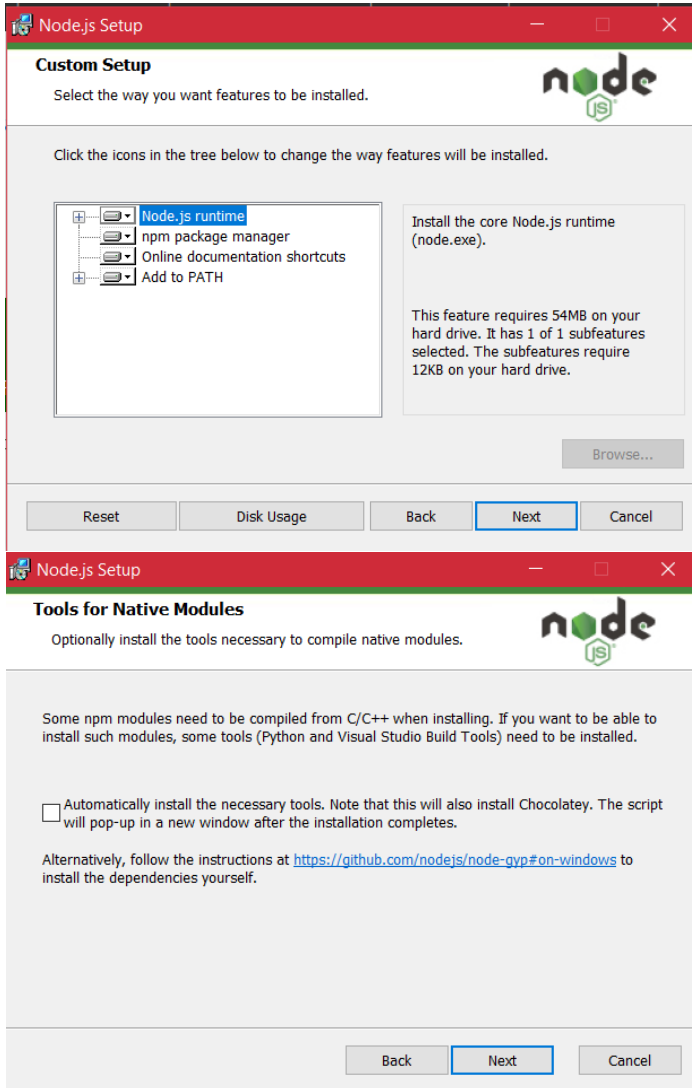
Node.js Setup

Custom Setup

Select the way you want features to be installed.

node js

Click the icons in the tree below to change the way features will be installed.

Node.js runtime
npm package manager
Online documentation shortcuts
Add to PATH

Install the core Node.js runtime (node.exe).

This feature requires 54MB on your hard drive. It has 1 of 1 subfeatures selected. The subfeatures require 12KB on your hard drive.

Browse...

Reset | Disk Usage | Back | Next | Cancel

Node.js Setup

Tools for Native Modules

Optionally install the tools necessary to compile native modules.

node js

Some npm modules need to be compiled from C/C++ when installing. If you want to be able to install such modules, some tools (Python and Visual Studio Build Tools) need to be installed.

Automatically install the necessary tools. Note that this will also install Chocolatey. The script will pop-up in a new window after the installation completes.

Alternatively, follow the instructions at https://github.com/nodejs/node-gyp#on-windows to install the dependencies yourself.

Back | Next | Cancel